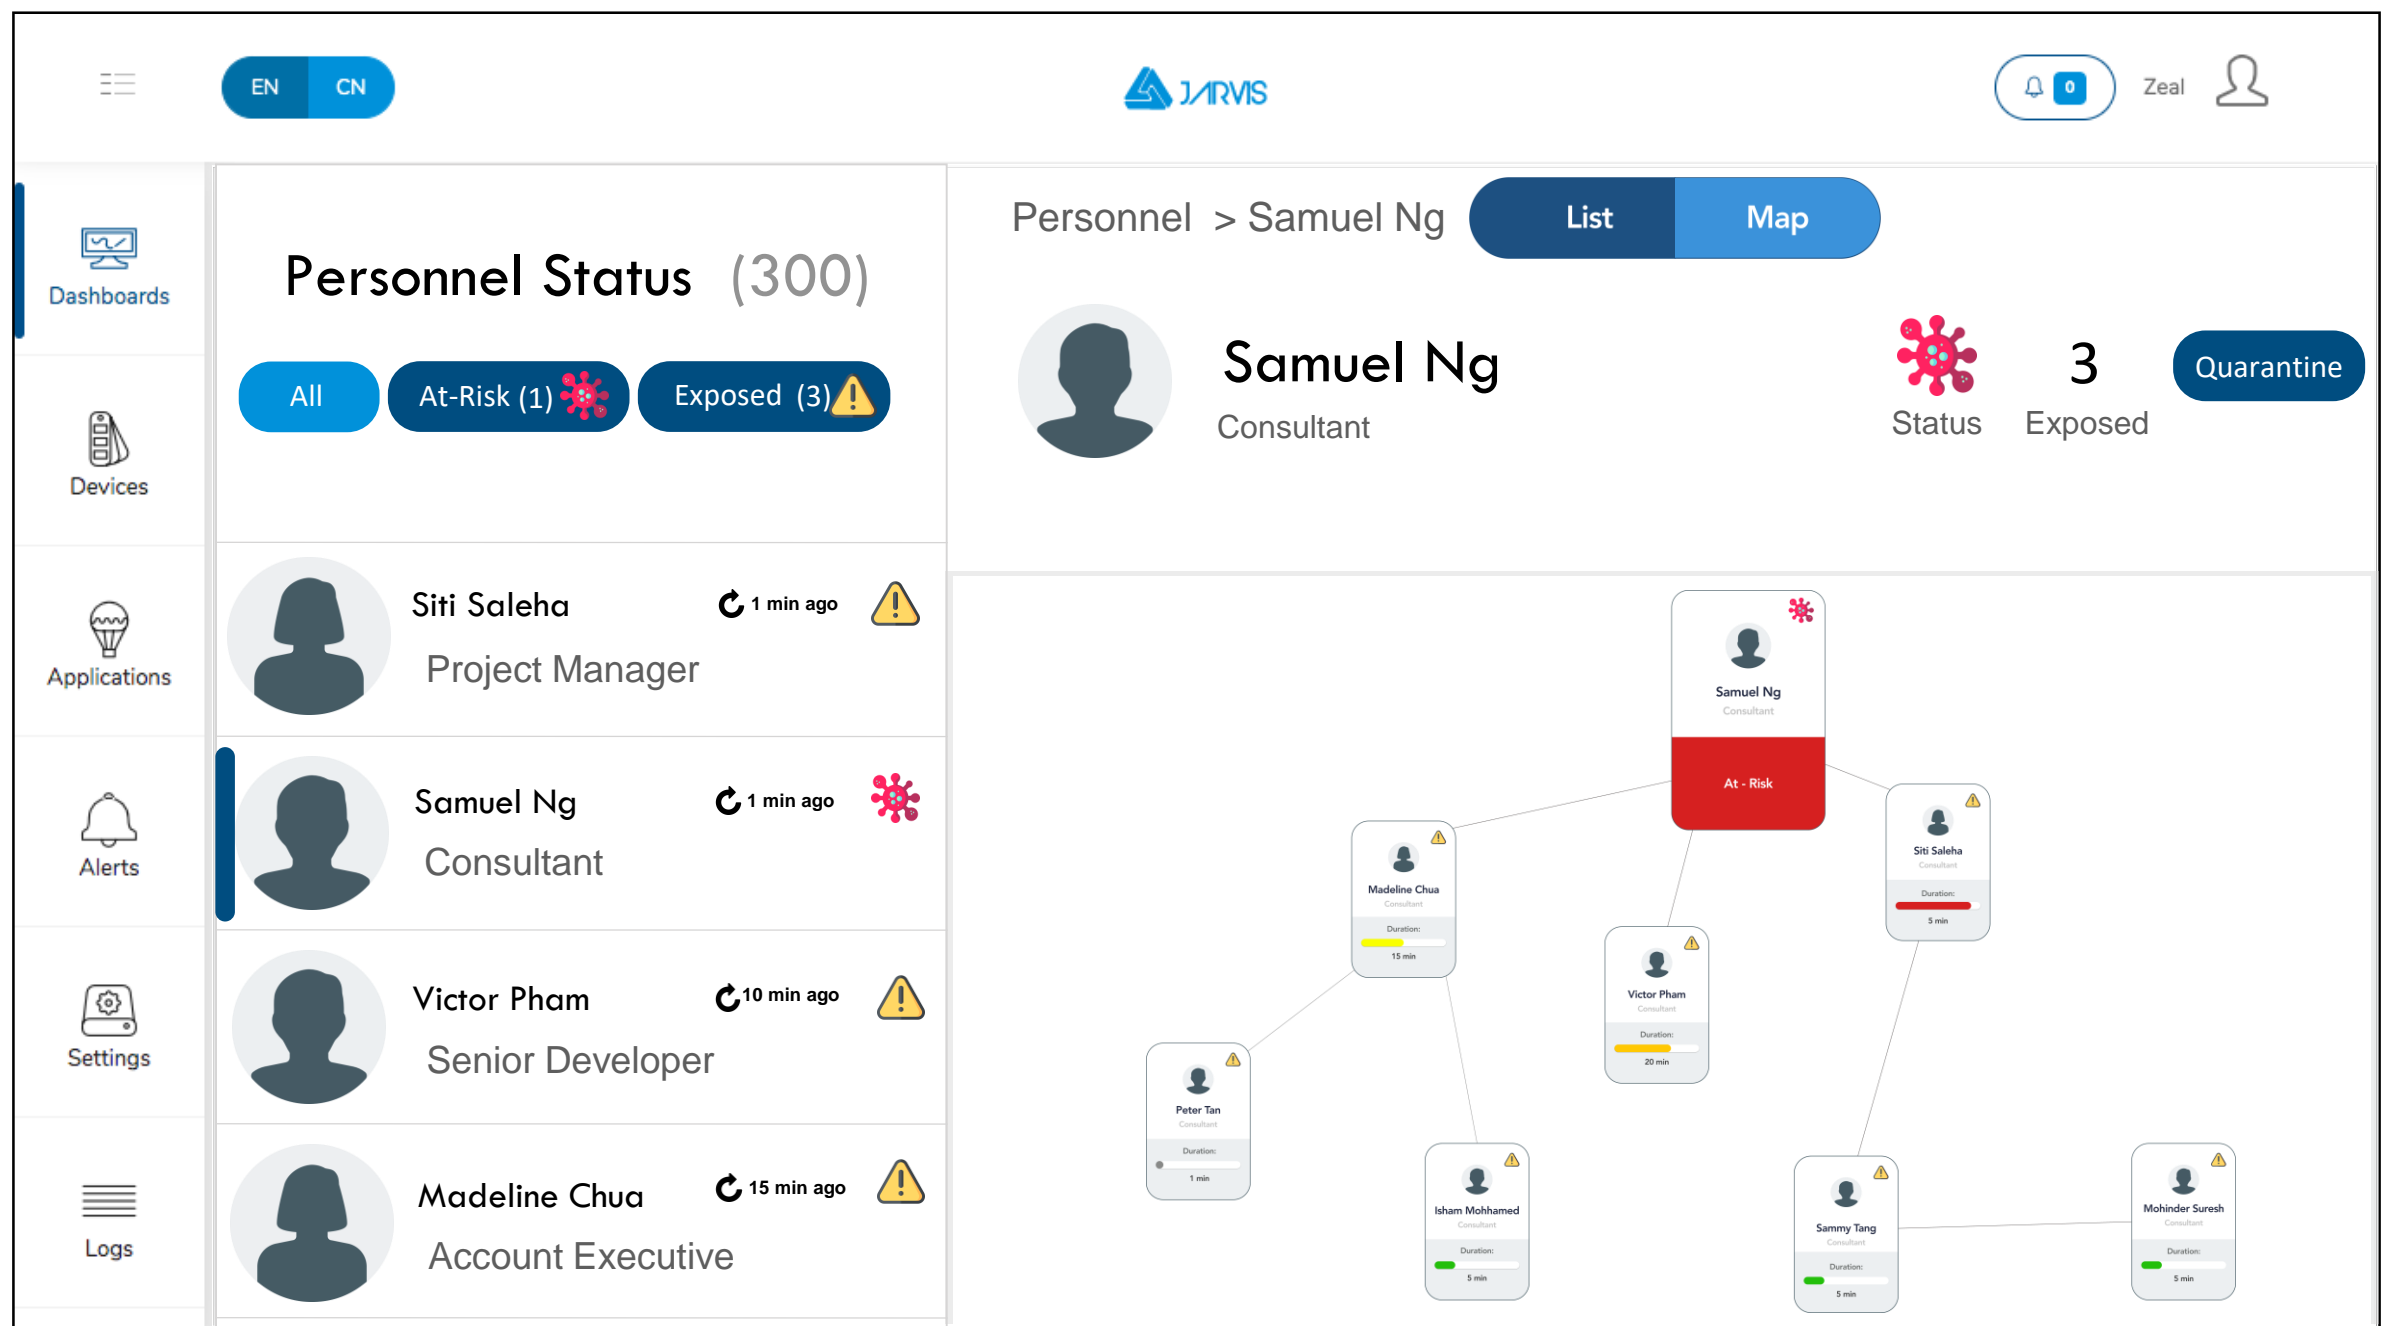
EN CN

JARVIS

0 Zeal

Dashboards

Devices

Applications

Alerts

Settings

Logs

Personnel Status (300)

All At-Risk (1) Exposed (3)

Siti Saleha 1 min ago
Project Manager

Samuel Ng 1 min ago
Consultant

Victor Pham 10 min ago
Senior Developer

Madeline Chua 15 min ago
Account Executive

Personnel > Samuel Ng List Map

Samuel Ng
Consultant

Status 3 Exposed Quarantine

Samuel Ng
Consultant
At - Risk

Madeline Chua
Consultant
Duration:
15 min

Siti Saleha
Consultant
Duration:
5 min

Victor Pham
Consultant
Duration:
20 min

Peter Tan
Consultant
Duration:
1 min

Isham Mohhamed
Consultant
Duration:
5 min

Sammy Tang
Consultant
Duration:
5 min

Mohinder Suresh
Consultant
Duration:
5 min